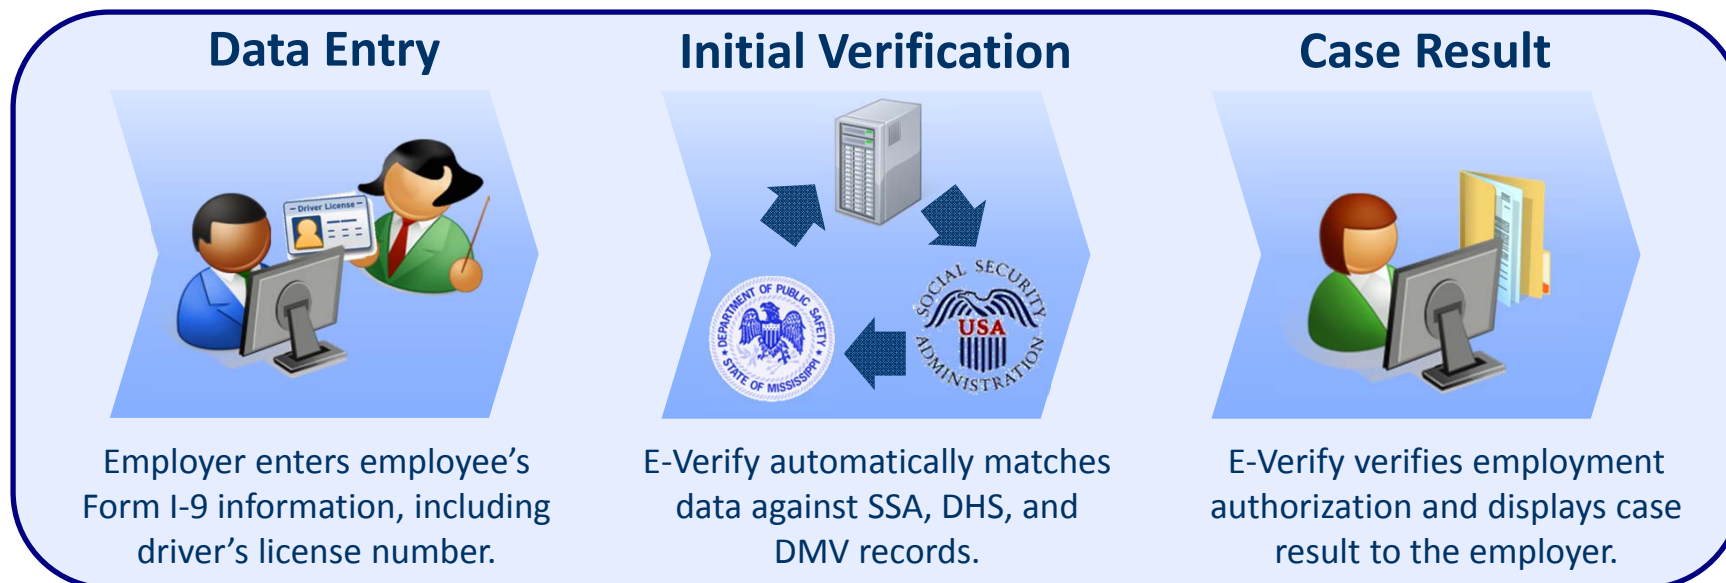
Data Entry

Driver License

Employer enters employee's Form I-9 information, including driver's license number.

Initial Verification

DEPARTMENT OF PUBLIC SAFETY

STATE OF MISSISSIPPI

SOCIAL SECURITY ADMINISTRATION

USA

E-Verify automatically matches data against SSA, DHS, and DMV records.

Case Result

E-Verify verifies employment authorization and displays case result to the employer.